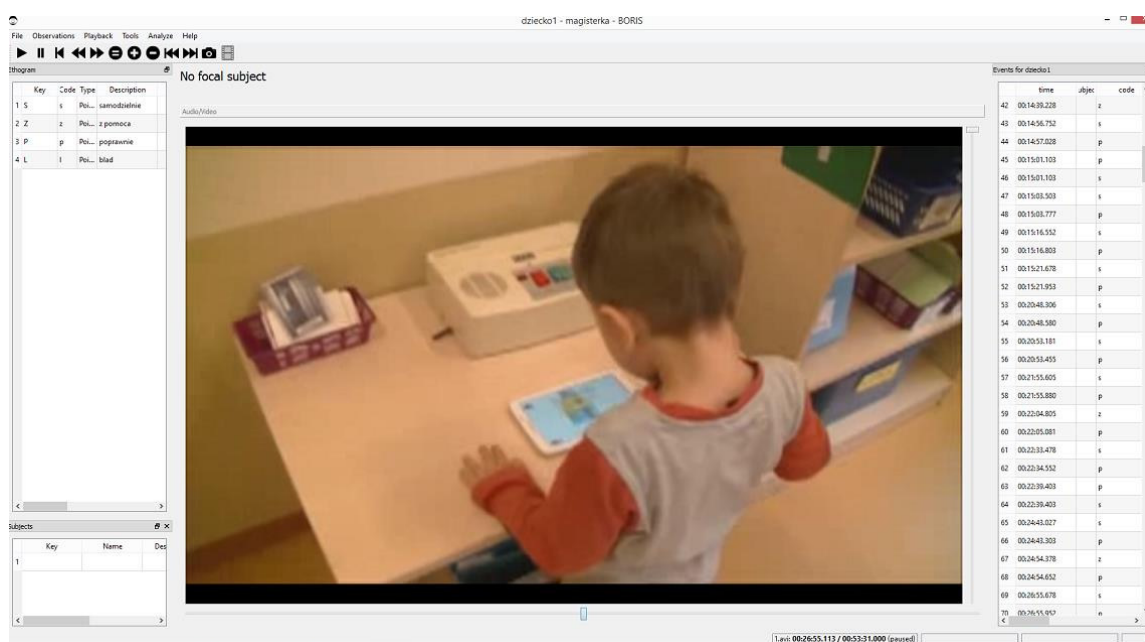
dziecko1 - magisterka - BORIS

File Observations Playback Tools Analyze Help

Ethogram

| | Key | Code | Type | Description |
|---|---|---|---|---|
| 1 | S | s | Poi... | samodzielnie |
| 2 | Z | z | Poi... | z pomoca |
| 3 | P | p | Poi... | poprawnie |
| 4 | L | l | Poi... | blad |

Subjects

| | Key | Name | Des |
|---|---|---|---|
| 1 | | | |

No focal subject

Audio/Video

Events for dziecko1

| | time | ubjec | code |
|---|---|---|---|
| 42 | 00:14:39.228 | | z |
| 43 | 00:14:56.752 | | s |
| 44 | 00:14:57.028 | | p |
| 45 | 00:15:01.103 | | p |
| 46 | 00:15:01.103 | | s |
| 47 | 00:15:03.503 | | s |
| 48 | 00:15:03.777 | | p |
| 49 | 00:15:16.552 | | s |
| 50 | 00:15:16.803 | | p |
| 51 | 00:15:21.678 | | s |
| 52 | 00:15:21.953 | | p |
| 53 | 00:20:48.306 | | s |
| 54 | 00:20:48.580 | | p |
| 55 | 00:20:53.181 | | s |
| 56 | 00:20:53.455 | | p |
| 57 | 00:21:55.605 | | s |
| 58 | 00:21:55.880 | | p |
| 59 | 00:22:04.805 | | z |
| 60 | 00:22:05.081 | | p |
| 61 | 00:22:33.478 | | s |
| 62 | 00:22:34.552 | | p |
| 63 | 00:22:39.403 | | p |
| 64 | 00:22:39.403 | | s |
| 65 | 00:24:43.027 | | s |
| 66 | 00:24:43.303 | | p |
| 67 | 00:24:54.378 | | z |
| 68 | 00:24:54.652 | | p |
| 69 | 00:26:55.678 | | s |
| 70 | 00:26:55.952 | | p |

1.avi: 00:26:55.113 / 00:53:31.000 (paused)